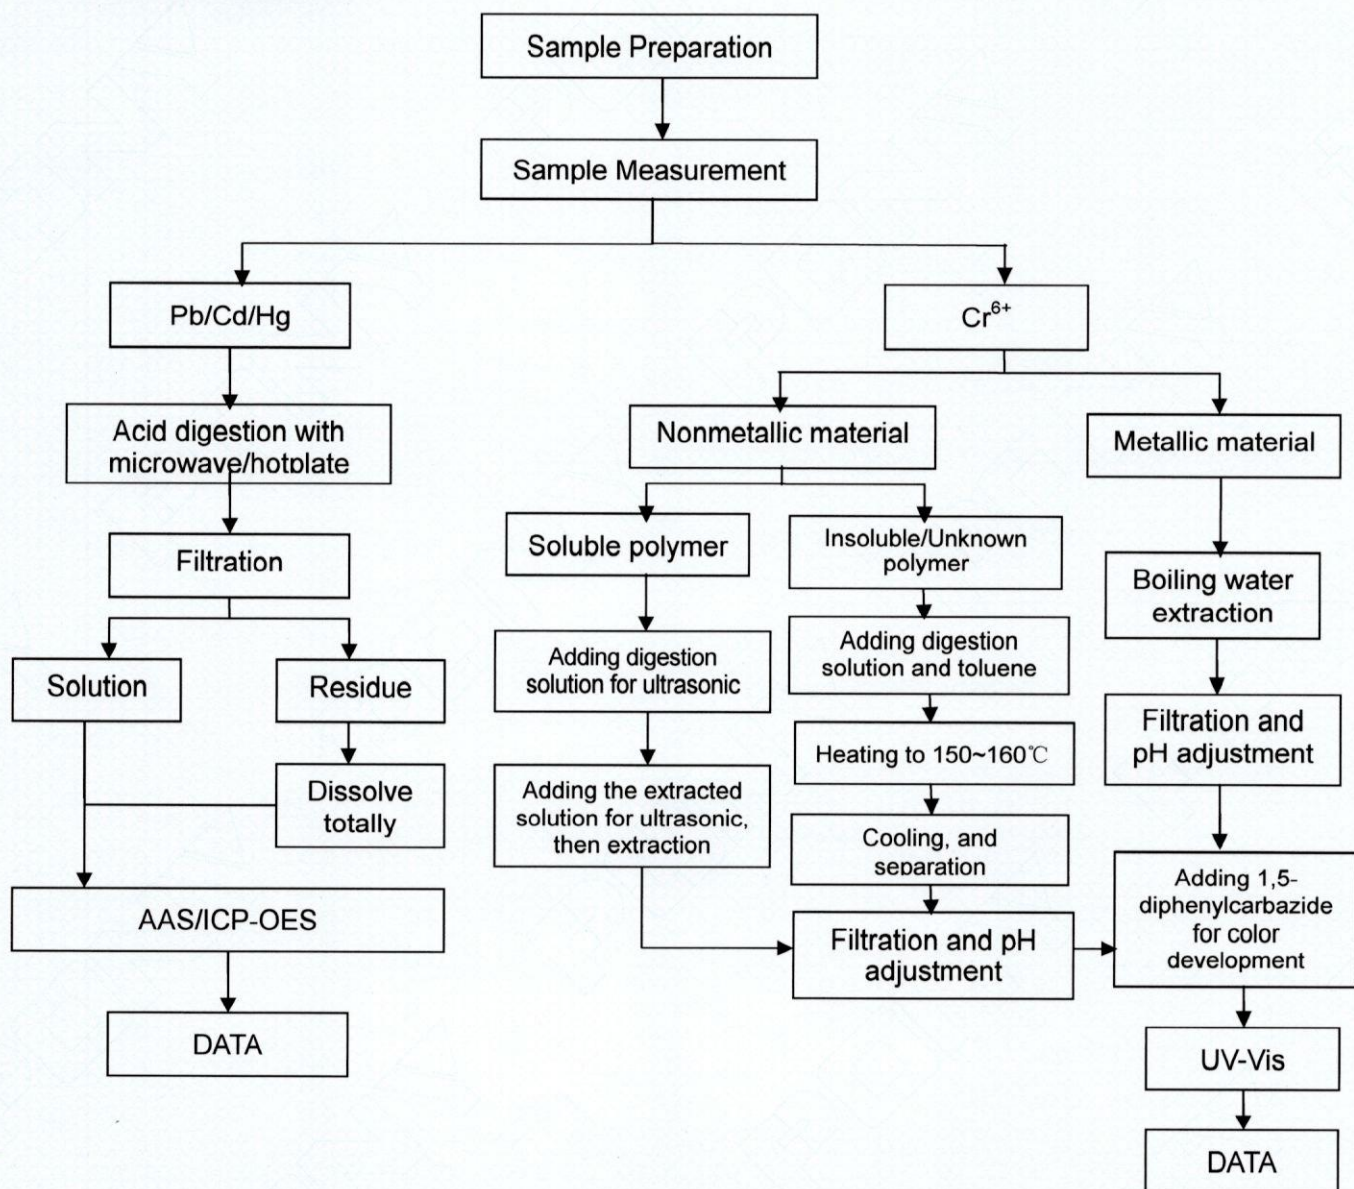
Sample Preparation

Sample Measurement

Pb/Cd/Hg

$Cr^{6+}$

Acid digestion with microwave/hotplate

Filtration

Solution

Residue

Dissolve totally

AAS/ICP-OES

DATA

Nonmetallic material

Metallic material

Soluble polymer

Insoluble/Unknown polymer

Adding digestion solution for ultrasonic

Adding the extracted solution for ultrasonic, then extraction

Adding digestion solution and toluene

Heating to 150~160℃

Cooling, and separation

Filtration and pH adjustment

Boiling water extraction

Filtration and pH adjustment

Adding 1,5-diphenylcarbazide for color development

UV-Vis

DATA